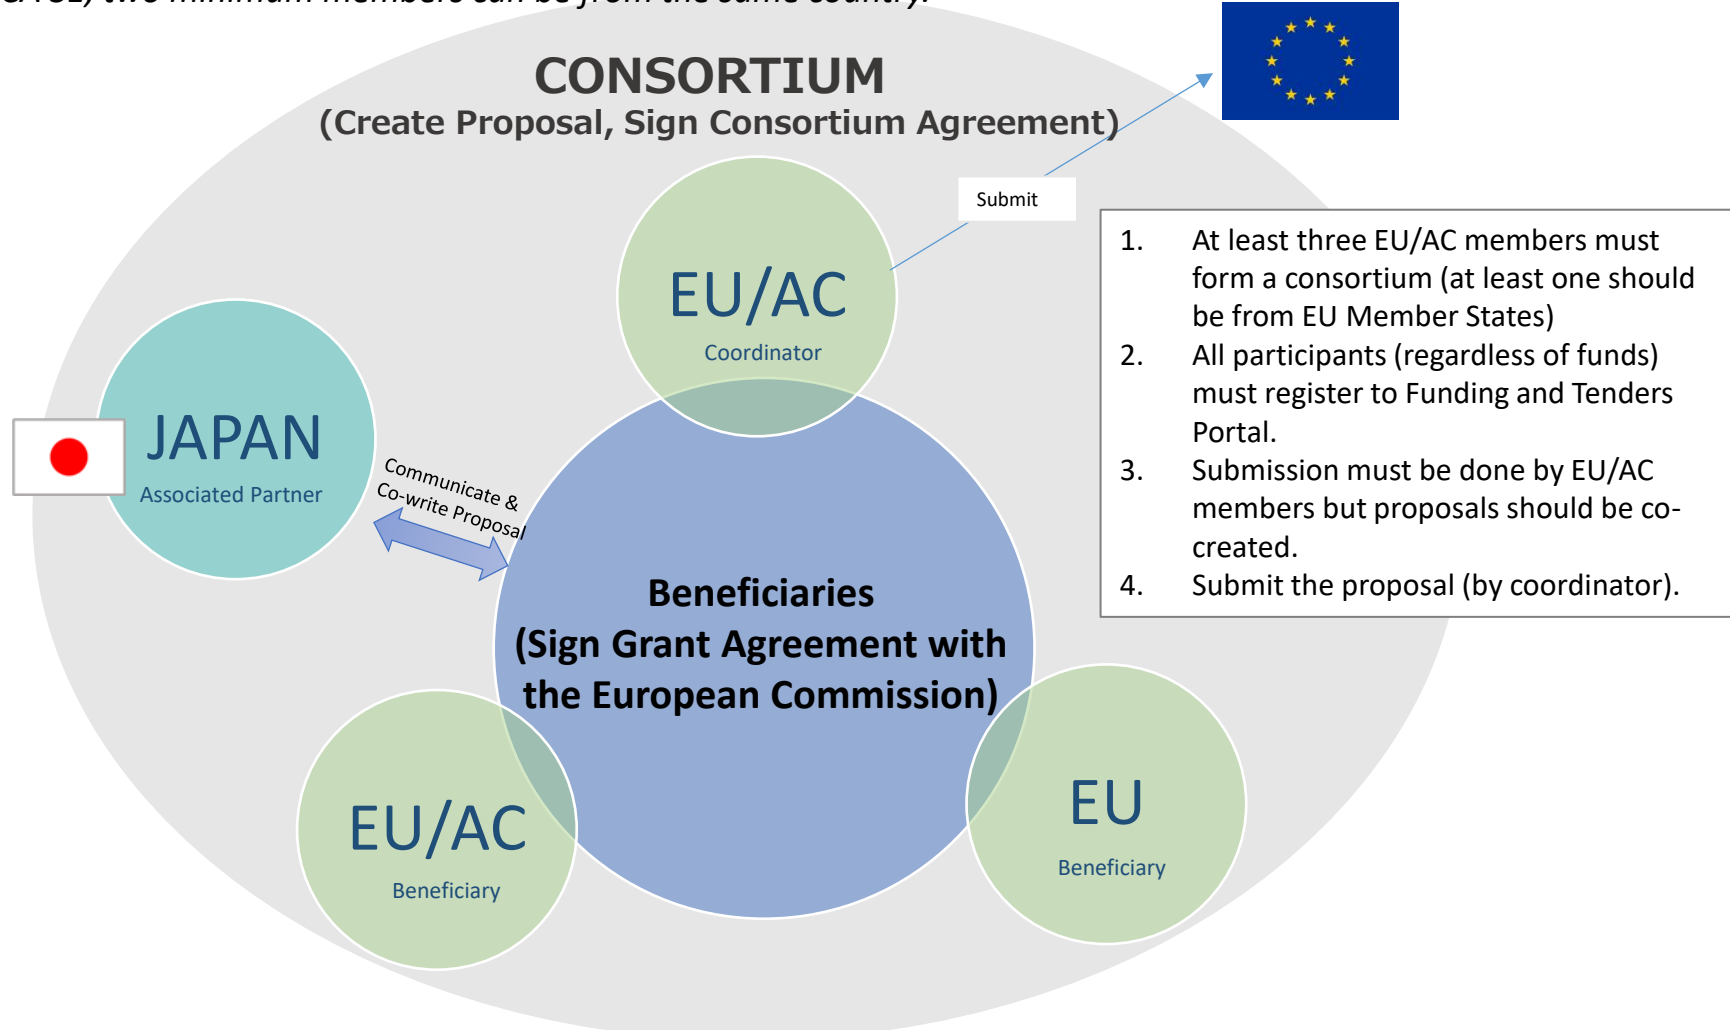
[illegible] two minimum members can be from the same country).

CONSORTIUM
(Create Proposal, Sign Consortium Agreement)

Submit

EU/AC
Coordinator

JAPAN
Associated Partner

Communicate & Co-write Proposal

Beneficiaries
(Sign Grant Agreement with the European Commission)

EU/AC
Beneficiary

EU
Beneficiary

1. At least three EU/AC members must form a consortium (at least one should be from EU Member States)
2. All participants (regardless of funds) must register to Funding and Tenders Portal.
3. Submission must be done by EU/AC members but proposals should be co-created.
4. Submit the proposal (by coordinator).